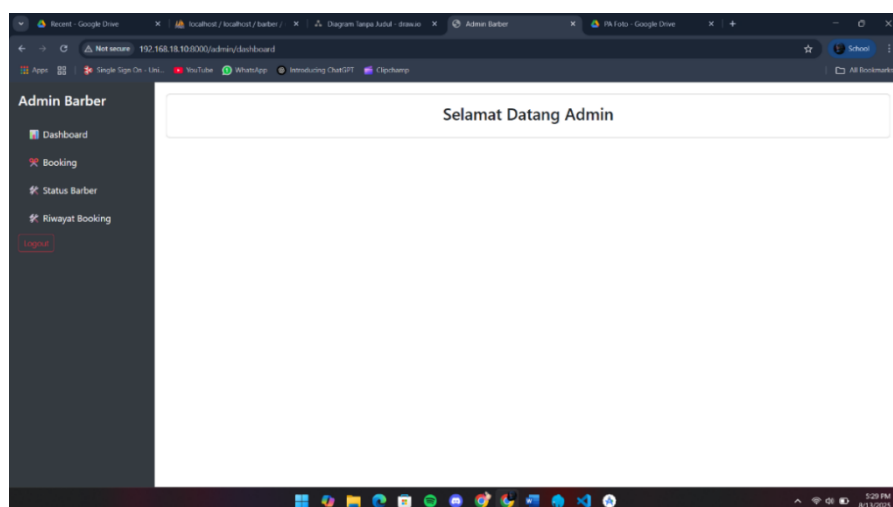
Recent - Google Drive × | localhost / localhost / barber / × | Diagram Tanpa Judul - draw.io × | Admin Barber × | PA Foto - Google Drive × | +

Not secure 192.168.18.10:8000/admin/dashboard

School

Apps | Single Sign On - Uni... | YouTube | WhatsApp | Introducing ChatGPT | Clipchamp

All Bookmarks

Admin Barber

Dashboard

Booking

Status Barber

Riwayat Booking

Logout

Selamat Datang Admin

5:29 PM
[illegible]